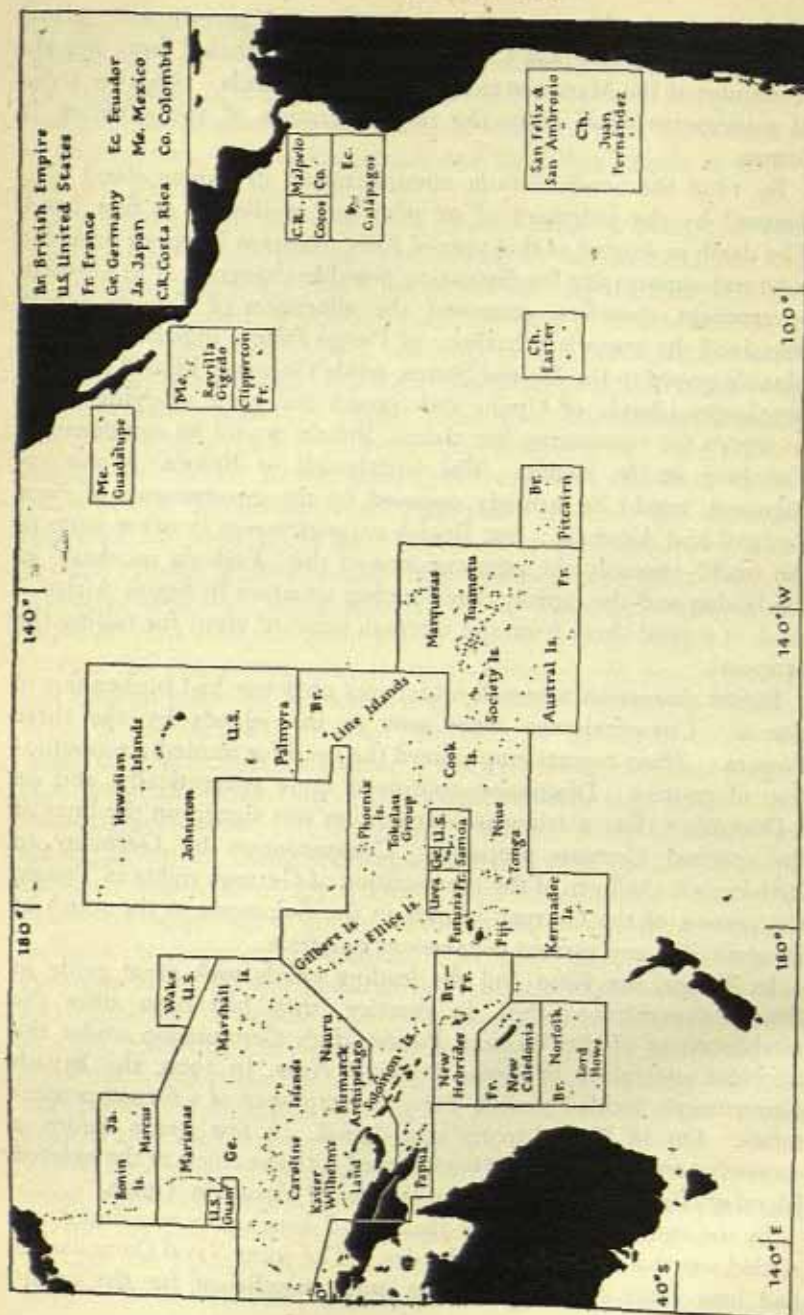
Br. British Empire
U.S. United States
Fr. France
Ge. Germany
Ja. Japan
C.R. Costa Rica
Ec. Ecuador
Mx. Mexico
Co. Colombia

C.R. Cocos
Malpelo Co.
Ec. Galapagos
San Felix & San Ambrosio
Ch. Juan Fernández
Ch. Easter
Me. Guadalupe
Me. Revilla Gigedo
Clipperton Fr.
Br. Pitcairn
Marquesas
Tuamotu
Society Is.
Austral Is.
Fr.
Hawaiian Islands
Johnston
U.S.
Palmyra
Br.
Line Islands
Phoenix Is.
Tokelau Group
Cook Is.
Uvea
U.S. Samoa
Futuna Fr.
Niue
Tonga
Fiji
Kermadec Is.
Gilbert Is.
Ellice Is.
Wake U.S.
Marshall Is.
Nauru
Bismarck Archipelago
Solomon Is.
Br.—Fr.
New Hebrides
Fr. New Caledonia
Br. Norfolk
Lord Howe
Ja. Marcus
Bonin Is.
Marianas
Ge.
U.S. Guam
Caroline Islands
Kaiser Wilhelm's Land
Papua
140°
180°
140°
100°
140°E
180°
140°W
40°S